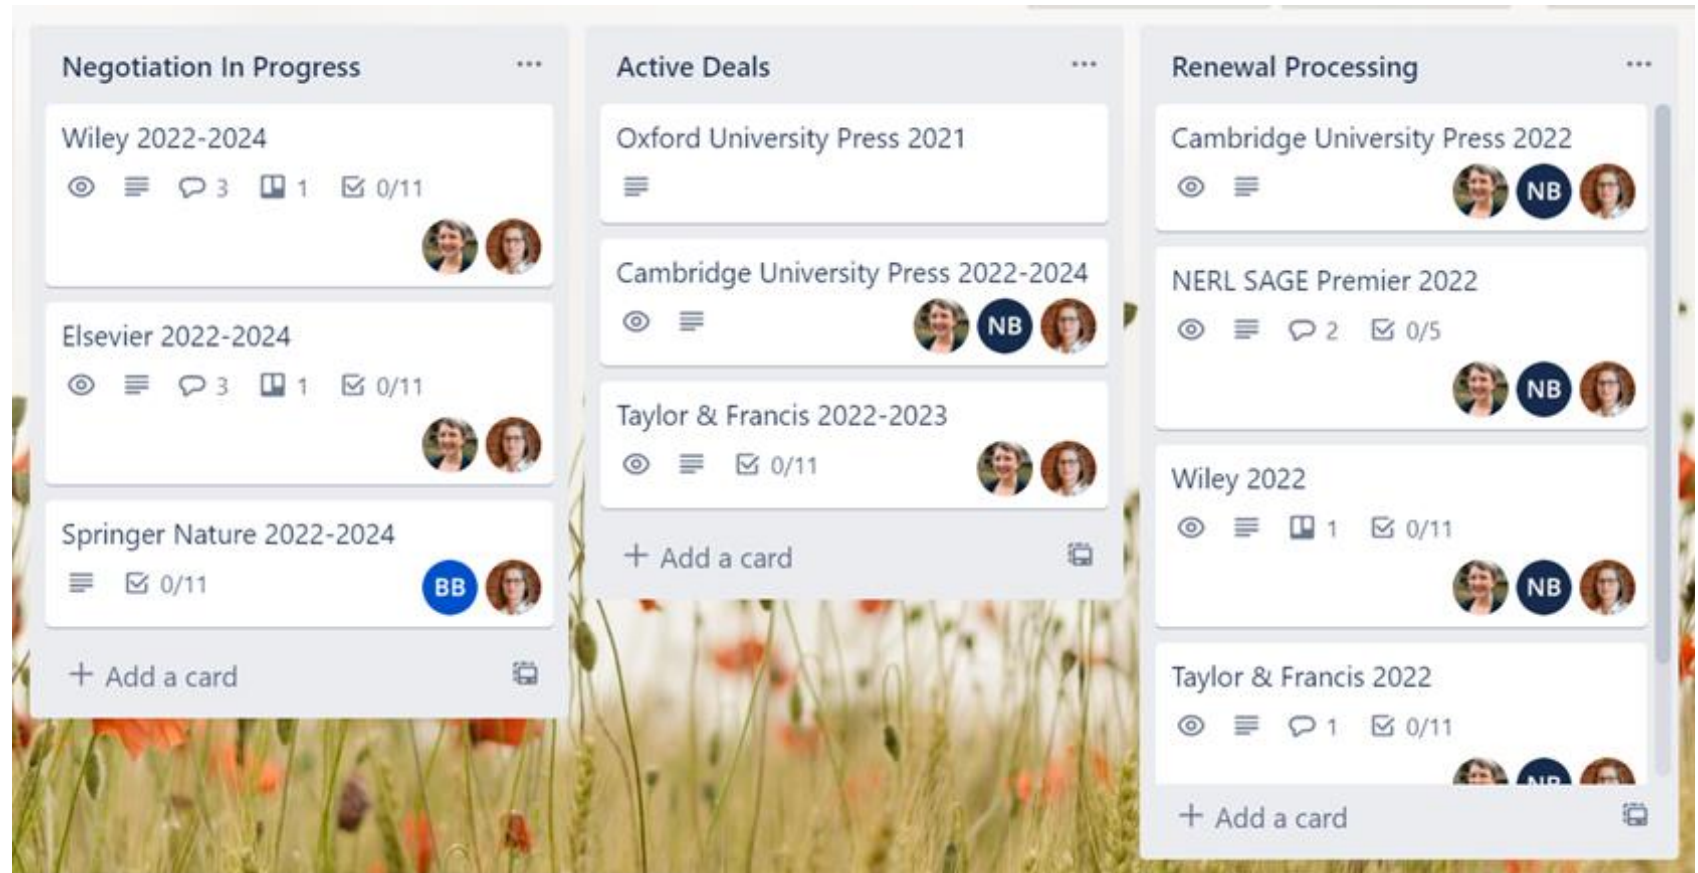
Negotiation In Progress ···

Wiley 2022-2024

3 1 0/11

Elsevier 2022-2024

3 1 0/11

Springer Nature 2022-2024

0/11 BB

+ Add a card

Active Deals ···

Oxford University Press 2021

Cambridge University Press 2022-2024

NB

Taylor & Francis 2022-2023

0/11

+ Add a card

Renewal Processing ···

Cambridge University Press 2022

NB

NERL SAGE Premier 2022

2 0/5

NB

Wiley 2022

1 0/11

NB

Taylor & Francis 2022

1 0/11

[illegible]

+ Add a card